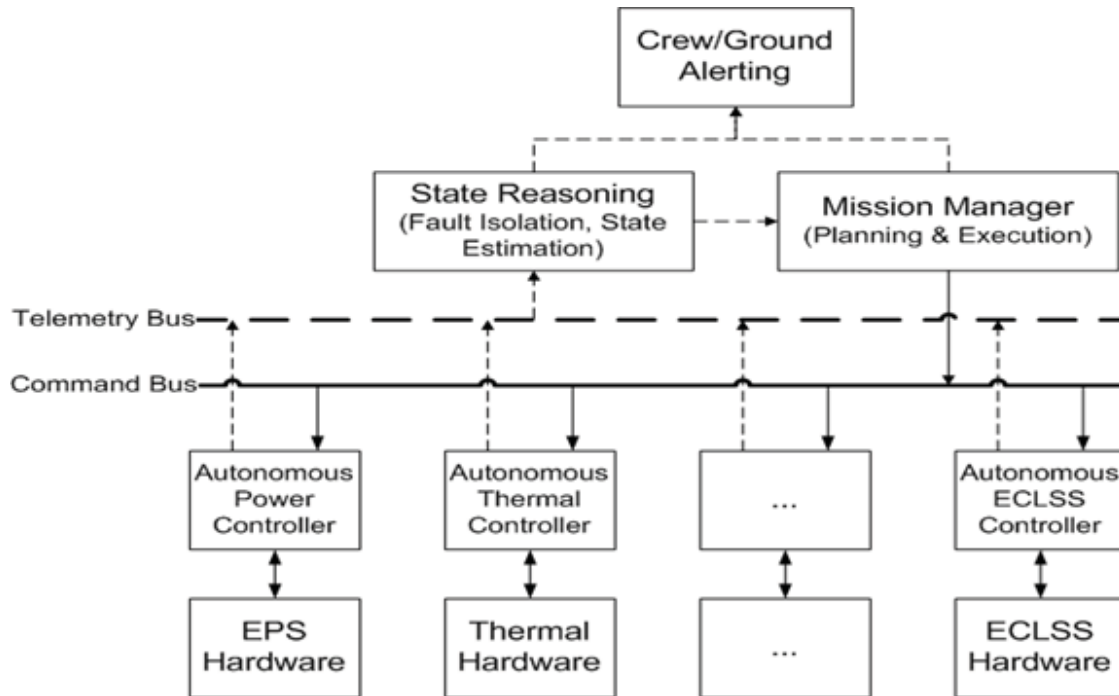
Crew/Ground Alerting

State Reasoning (Fault Isolation, State Estimation)

Mission Manager (Planning & Execution)

Telemetry Bus

Command Bus

Autonomous Power Controller

Autonomous Thermal Controller

...

Autonomous ECLSS Controller

EPS Hardware

Thermal Hardware

...

ECLSS Hardware